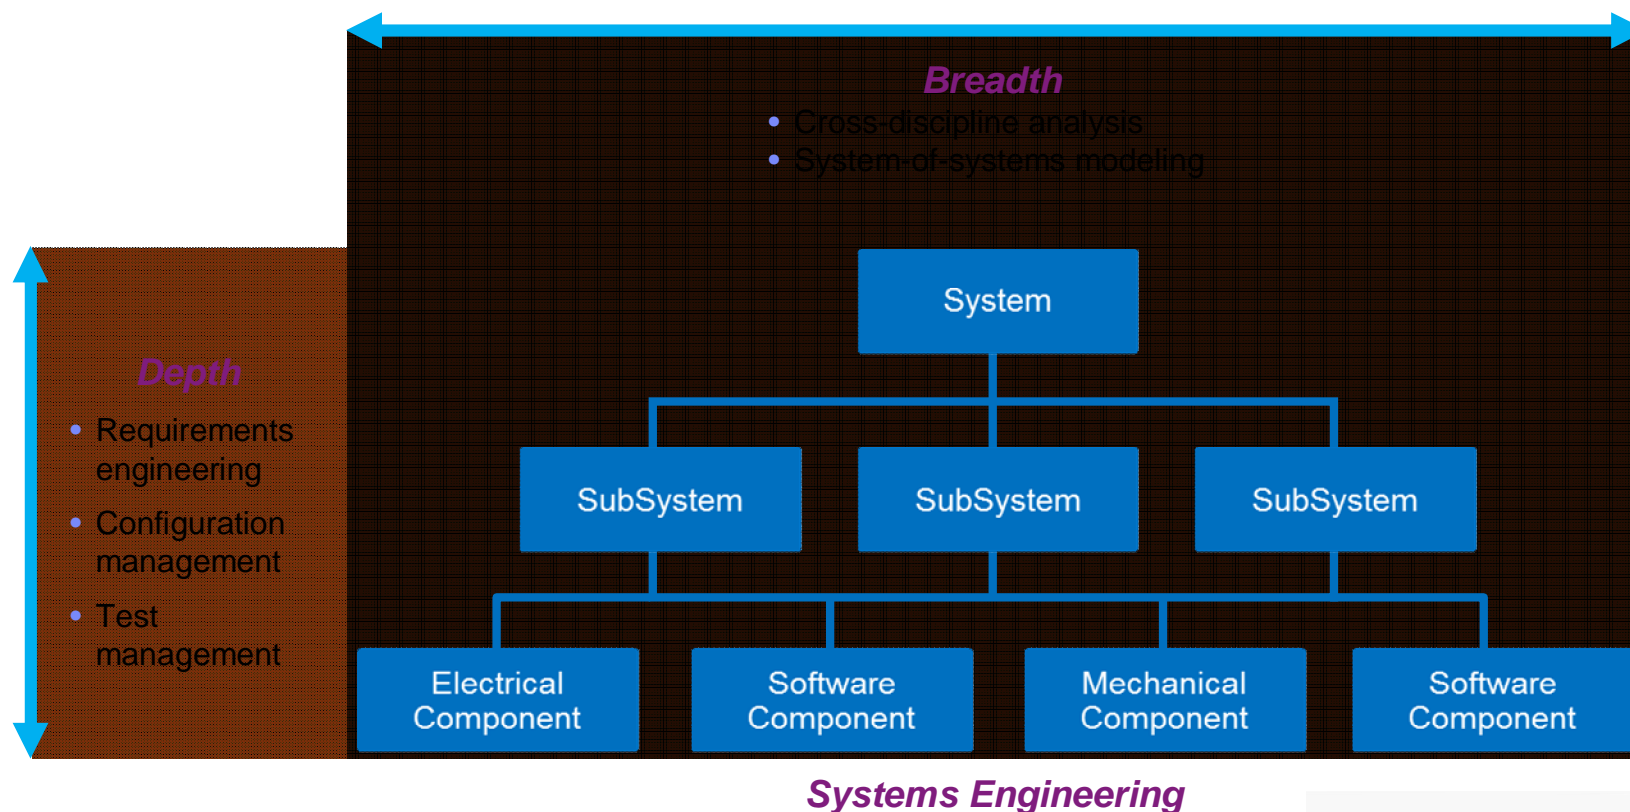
Breadth
• Cross-discipline analysis
• System-of-systems modeling

Depth
• Requirements engineering
• Configuration management
• Test management

System

SubSystem

SubSystem

SubSystem

Electrical Component

Software Component

Mechanical Component

Software Component

Systems Engineering